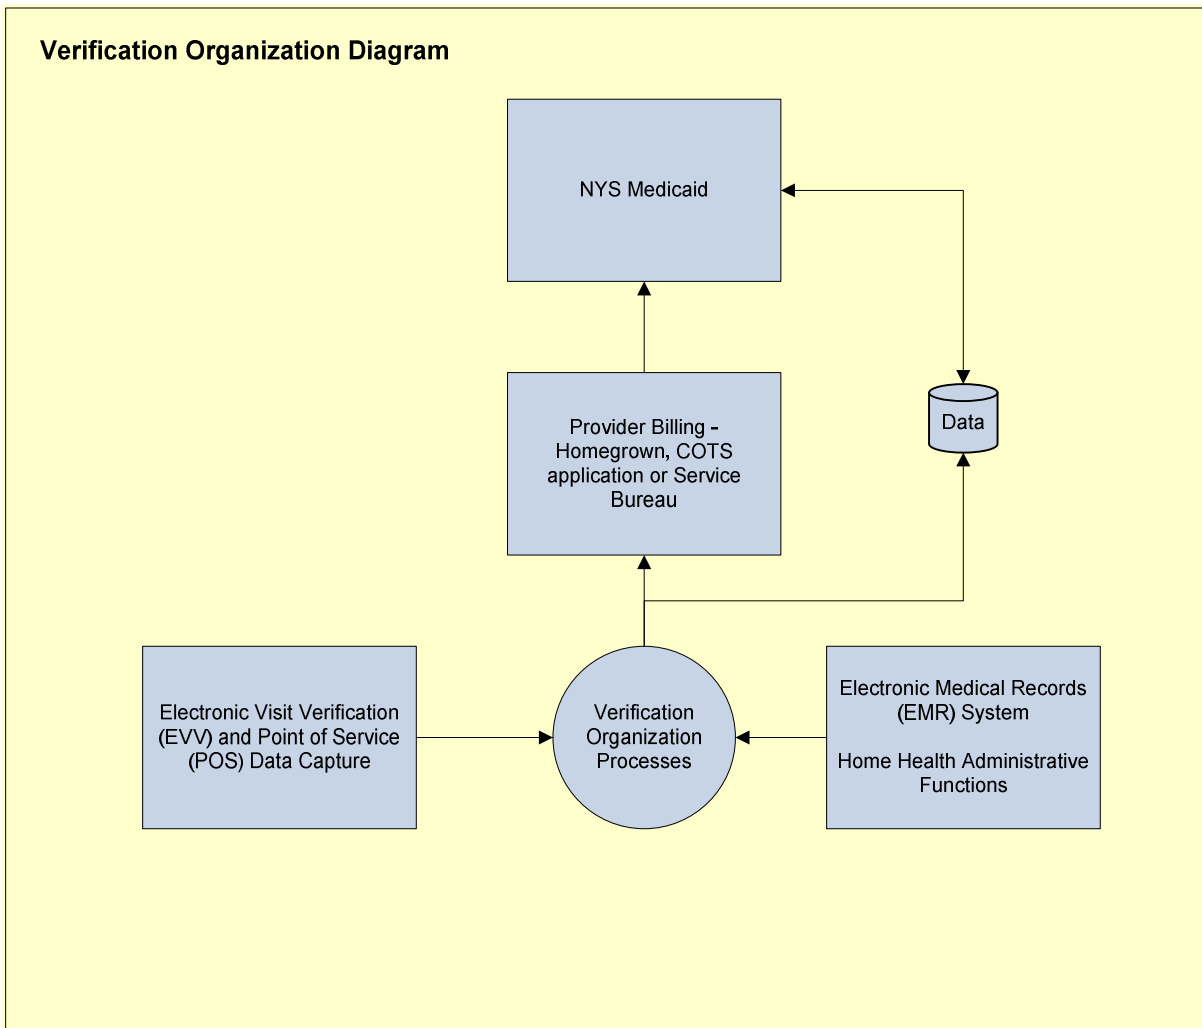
Verification Organization Diagram

NYS Medicaid

Provider Billing - Homegrown, COTS application or Service Bureau

Data

Electronic Visit Verification (EVV) and Point of Service (POS) Data Capture

Verification Organization Processes

Electronic Medical Records (EMR) System

Home Health Administrative Functions